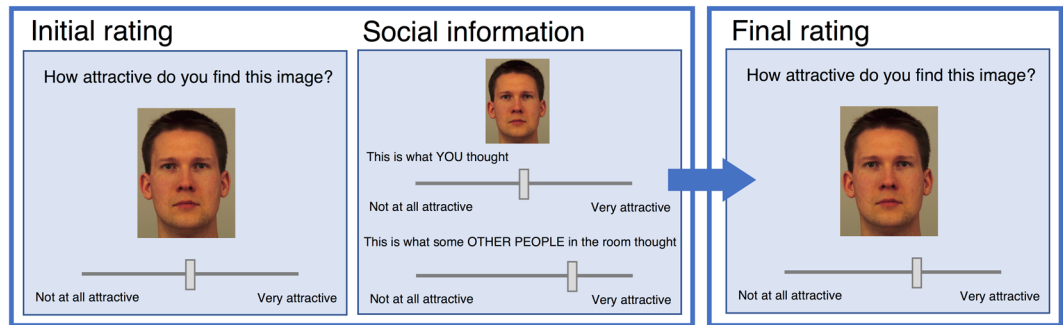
Initial rating

How attractive do you find this image?

Not at all attractive

Very attractive

Social information

This is what YOU thought

Not at all attractive

Very attractive

This is what some OTHER PEOPLE in the room thought

Not at all attractive

Very attractive

Final rating

How attractive do you find this image?

Not at all attractive

Very attractive